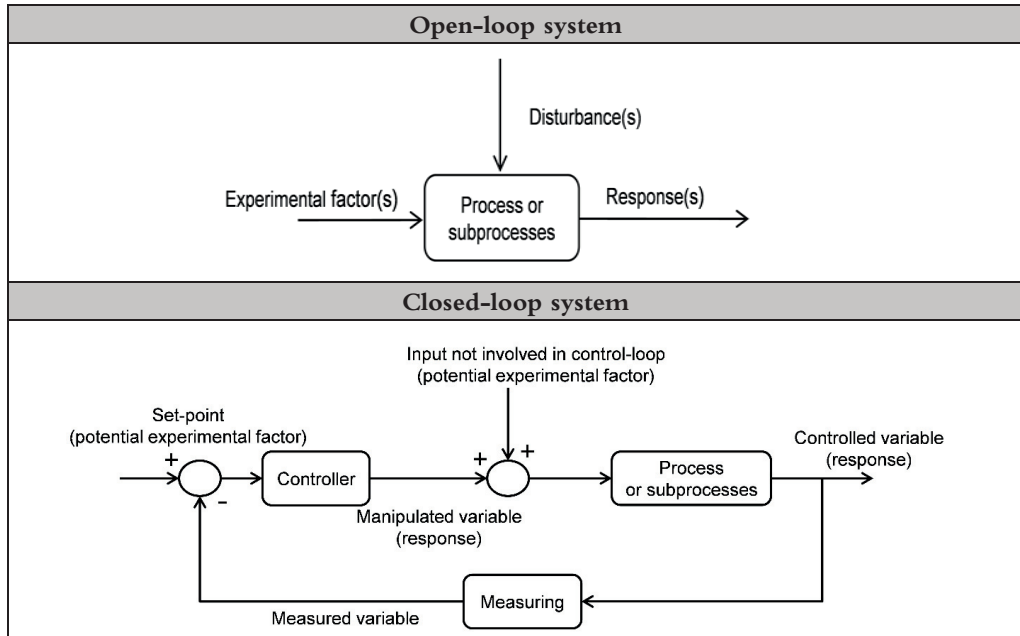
Open-loop system

Disturbance(s)

Experimental factor(s)

Process or subprocesses

Response(s)

Closed-loop system

Input not involved in control-loop (potential experimental factor)

Set-point (potential experimental factor)

+

-

Controller

+

+

Process or subprocesses

Controlled variable (response)

Manipulated variable (response)

Measuring

Measured variable